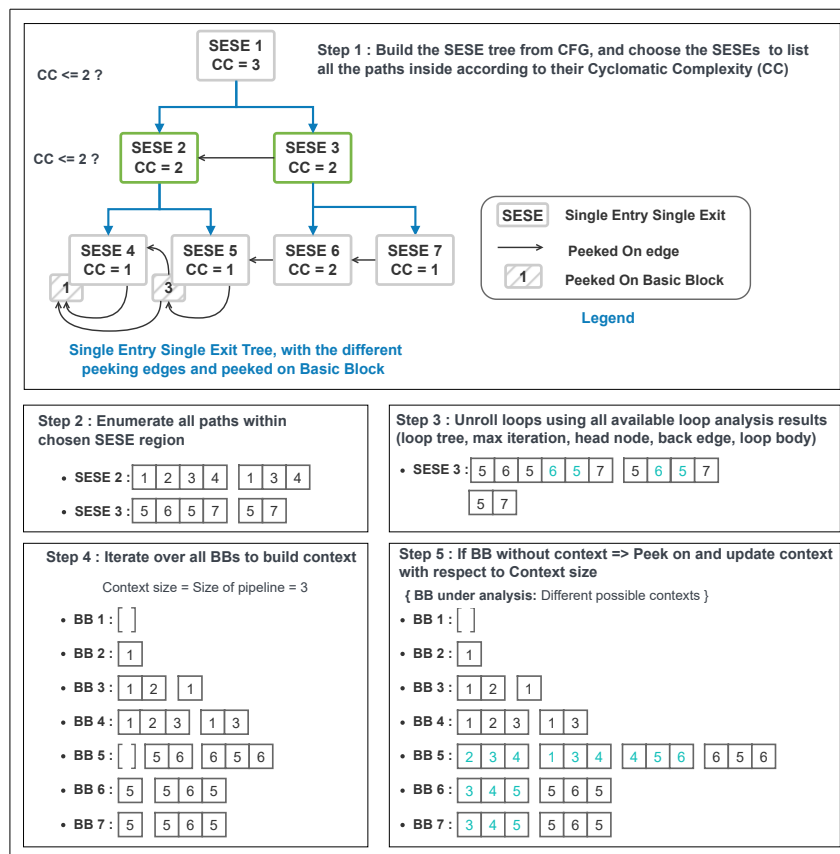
SESE 1
CC = 3

Step 1 : Build the SESE tree from CFG, and choose the SESEs to list all the paths inside according to their Cyclomatic Complexity (CC)

CC <= 2 ?

CC <= 2 ?

SESE 2
CC = 2

SESE 3
CC = 2

SESE 4
CC = 1

SESE 5
CC = 1

SESE 6
CC = 2

SESE 7
CC = 1

1

3

SESE Single Entry Single Exit

Peeked On edge

1 Peeked On Basic Block

Legend

Single Entry Single Exit Tree, with the different peeking edges and peeked on Basic Block

Step 2 : Enumerate all paths within chosen SESE region

• SESE 2 : | 1 | 2 | 3 | 4 | | 1 | 3 | 4 |

• SESE 3 : | 5 | 6 | 5 | 7 | | 5 | 7 |

Step 3 : Unroll loops using all available loop analysis results (loop tree, max iteration, head node, back edge, loop body)

• SESE 3 : | 5 | 6 | 5 | 6 | 5 | 7 | | 5 | 6 | 5 | 7 |
| 5 | 7 |

Step 4 : Iterate over all BBs to build context

Context size = Size of pipeline = 3

• BB 1 : [ ]

• BB 2 : | 1 |

• BB 3 : | 1 | 2 | | 1 |

• BB 4 : | 1 | 2 | 3 | | 1 | 3 |

• BB 5 : [ ] | 5 | 6 | | 6 | 5 | 6 |

• BB 6 : | 5 | | 5 | 6 | 5 |

• BB 7 : | 5 | | 5 | 6 | 5 |

Step 5 : If BB without context => Peek on and update context with respect to Context size

{ BB under analysis: Different possible contexts }

• BB 1 : [ ]

• BB 2 : | 1 |

• BB 3 : | 1 | 2 | | 1 |

• BB 4 : | 1 | 2 | 3 | | 1 | 3 |

• BB 5 : | 2 | 3 | 4 | | 1 | 3 | 4 | | 4 | 5 | 6 | | 6 | 5 | 6 |

• BB 6 : | 3 | 4 | 5 | | 5 | 6 | 5 |

• BB 7 : | 3 | 4 | 5 | | 5 | 6 | 5 |